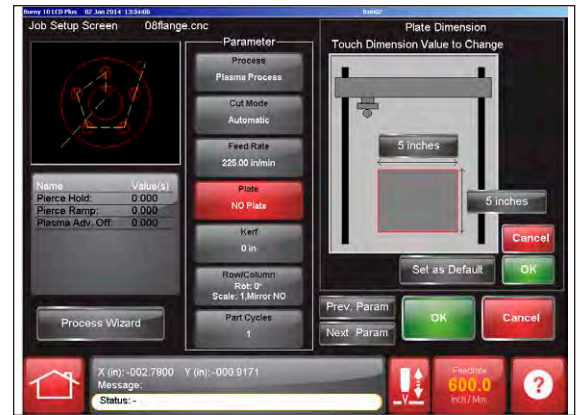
Burny 10 LCD Plus 02 Jan 2014 13:34:06

Job Setup Screen 08flange.cnc

Parameter

Process
Plasma Process

Cut Mode
Automatic

Feed Rate
225.00 in/min

Plate
NO Plate

Kerf
0 in

Row/Column
Rot: 0°
Scale: 1,Mirror NO

Part Cycles
1

| Name | Value(s) |
|---|---|
| Pierce Hold: | 0.000 |
| Pierce Ramp: | 0.000 |
| Plasma Adv. Off: | 0.000 |

Process Wizard

Plate Dimension
Touch Dimension Value to Change

5 inches

5 inches

Cancel

Set as Default

OK

Prev. Param

Next Param

OK

Cancel

X (in): -002.7800 Y (in): -000.9171
Message:
Status: -

FeedRate
600.0
Inch / Min.

?